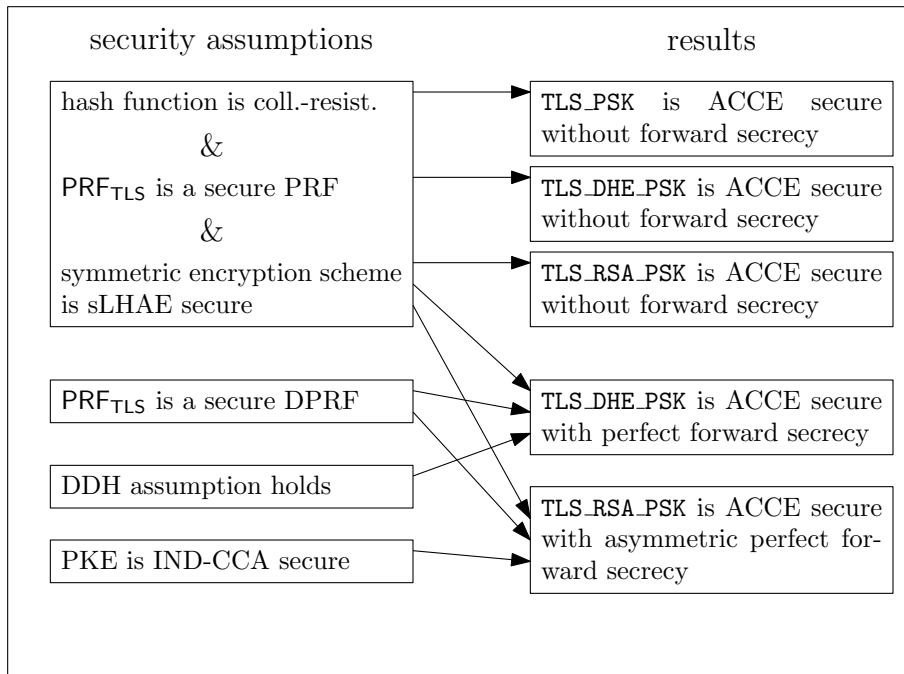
security assumptions

results

hash function is coll.-resist.

&

$\mathsf{PRF}_{\mathsf{TLS}}$ is a secure PRF

&

symmetric encryption scheme is sLHAE secure

$\mathsf{PRF}_{\mathsf{TLS}}$ is a secure DPRF

DDH assumption holds

PKE is IND-CCA secure

TLS_PSK is ACCE secure without forward secrecy

TLS_DHE_PSK is ACCE secure without forward secrecy

TLS_RSA_PSK is ACCE secure without forward secrecy

TLS_DHE_PSK is ACCE secure with perfect forward secrecy

TLS_RSA_PSK is ACCE secure with asymmetric perfect forward secrecy